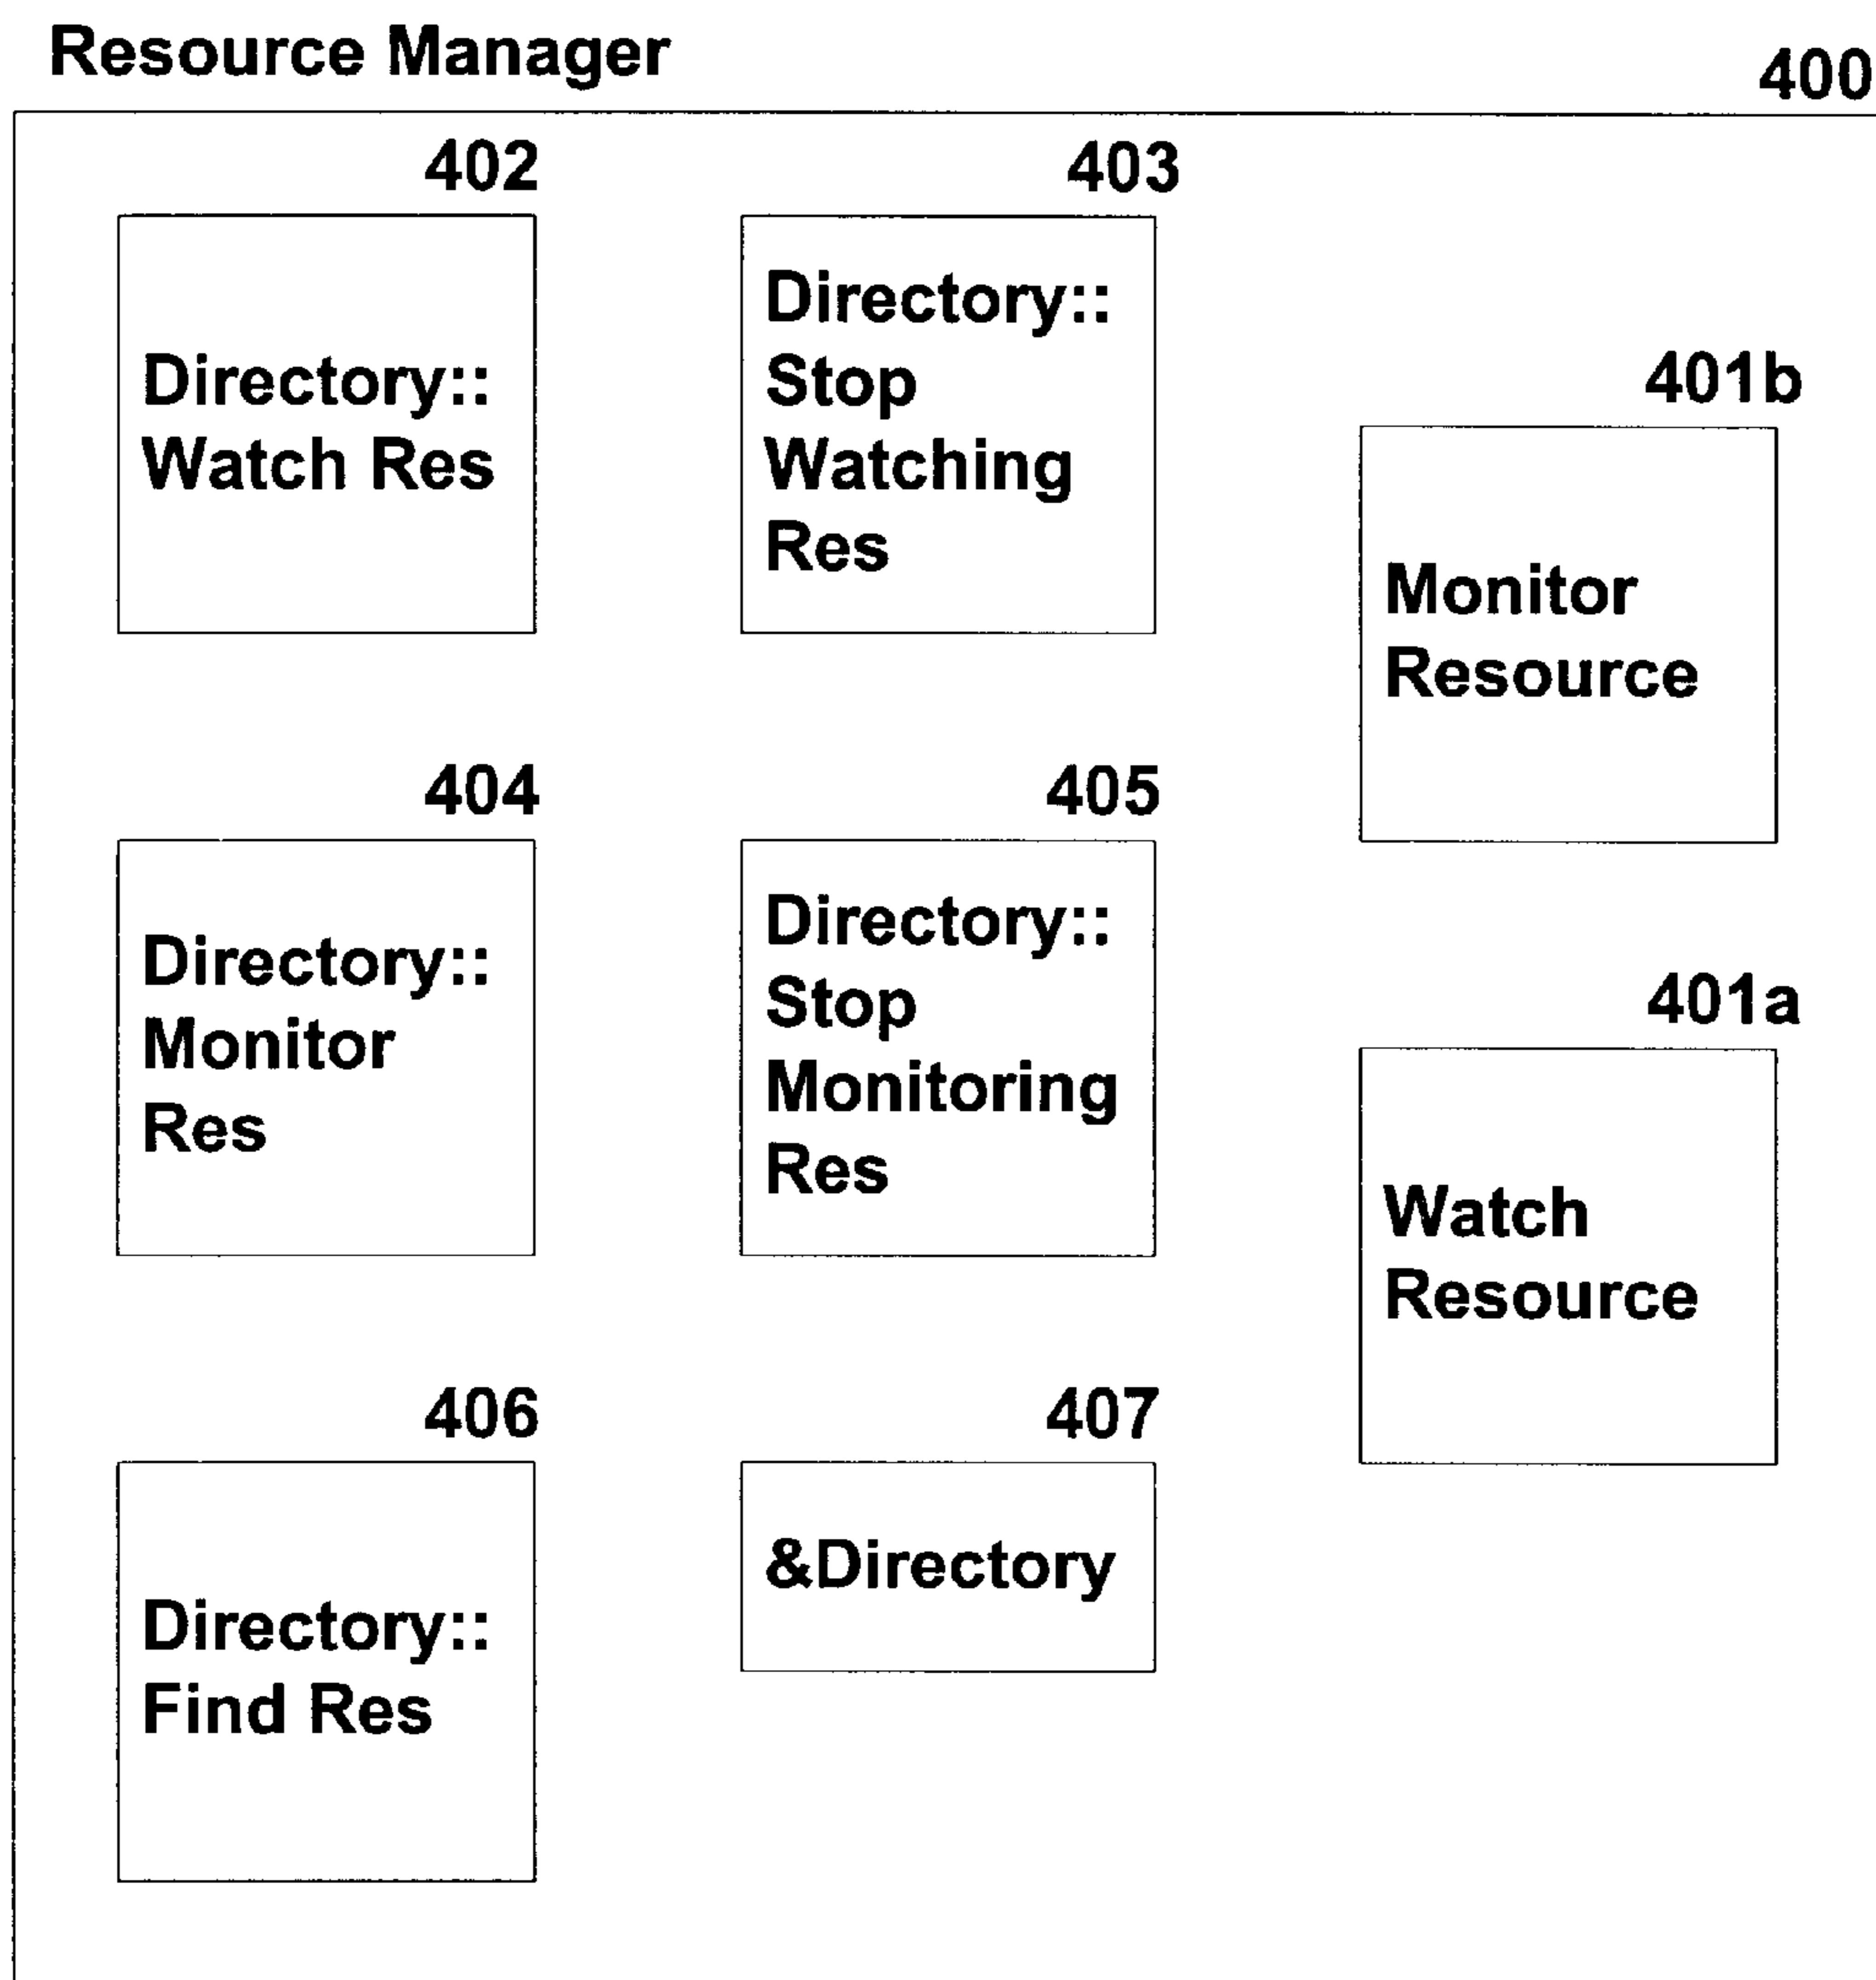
Resource Manager

400

402

Directory:: Watch Res

403

Directory:: Stop Watching Res

401b

Monitor Resource

404

Directory:: Monitor Res

405

Directory:: Stop Monitoring Res

401a

Watch Resource

406

Directory:: Find Res

407

&Directory